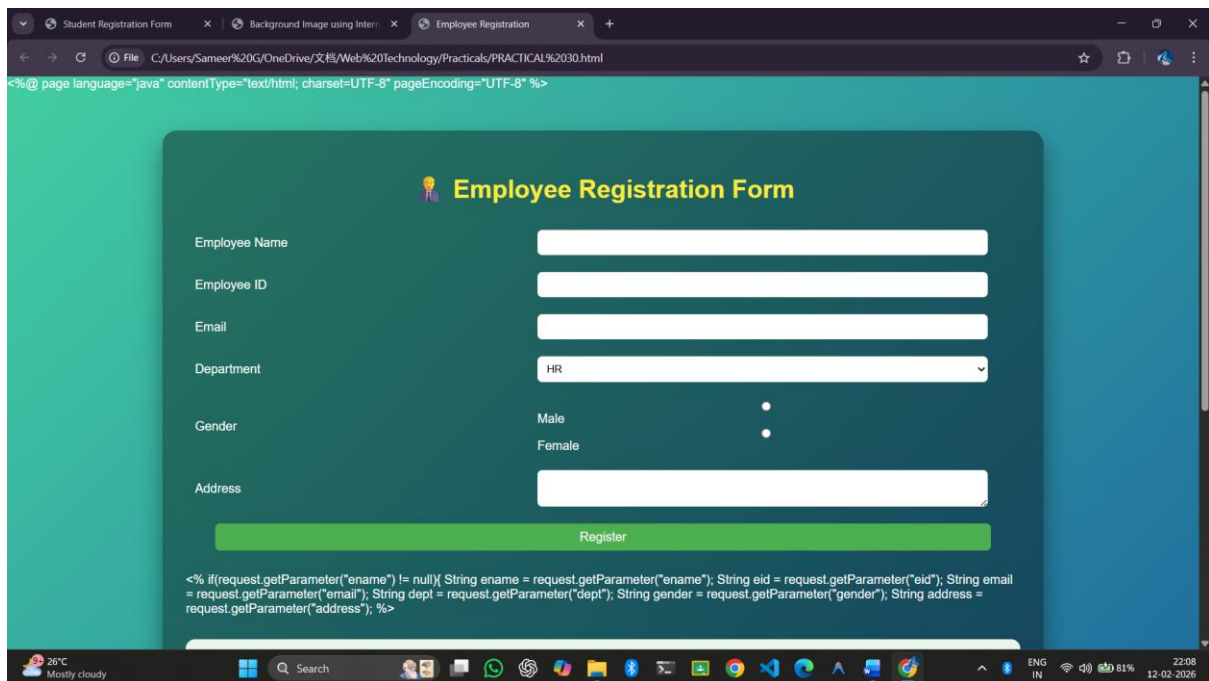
Student Registration Form
Background Image using Intern
Employee Registration
File C:/Users/Sameer%20G/OneDrive/文档/Web%20Technology/Practicals/PRACTICAL%2030.html

<%@ page language="java" contentType="text/html; charset=UTF-8" pageEncoding="UTF-8" %>

Employee Registration Form

Employee Name

Employee ID

Email

Department HR

Gender Male Female

Address

Register

<% if(request.getParameter("ename") != null){ String ename = request.getParameter("ename"); String eid = request.getParameter("eid"); String email = request.getParameter("email"); String dept = request.getParameter("dept"); String gender = request.getParameter("gender"); String address = request.getParameter("address"); %>

26°C
Mostly cloudy
Search
ENG
IN
81%
22:08
12-02-2026